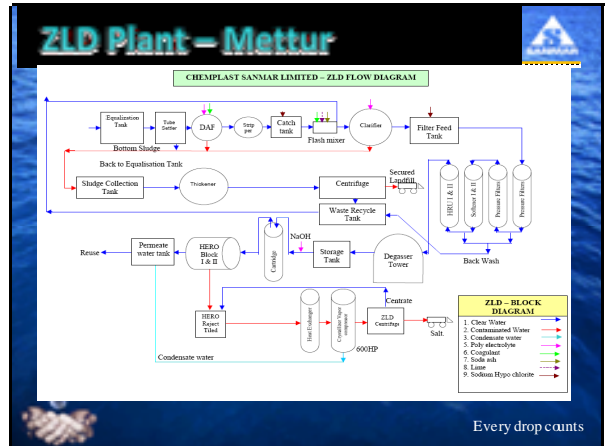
ZLD Plant – Mettur

SANMAR

CHEMPLAST SANMAR LIMITED – ZLD FLOW DIAGRAM

Equalization Tank

Tube Settler

DAF

Strip per

Catch tank

Flash mixer

Clarifier

Filter Feed Tank

Bottom Sludge

Back to Equalisation Tank

Sludge Collection Tank

Thickener

Centrifuge

Secured Landfill

HRU I & II

Softener I & II

Pressure Filters

Pressure Filters

Waste Recycle Tank

Reuse

Permeate water tank

HERO Block I & II

Cartridge

NaOH

Storage Tank

Degasser Tower

Back Wash

HERO Reject Tiled

Heat Exchanger

Crystallizer Vapor compressor

ZLD Centrifuge

Centrate

Salt.

600HP

Condensate water

ZLD – BLOCK DIAGRAM

1. Clear Water
2. Contaminated Water
3. Condensate water
4. Poly electrolyte
6. Coagulant
7. Soda ash
8. Lime
9. Sodium Hypo chlorite

Every drop counts